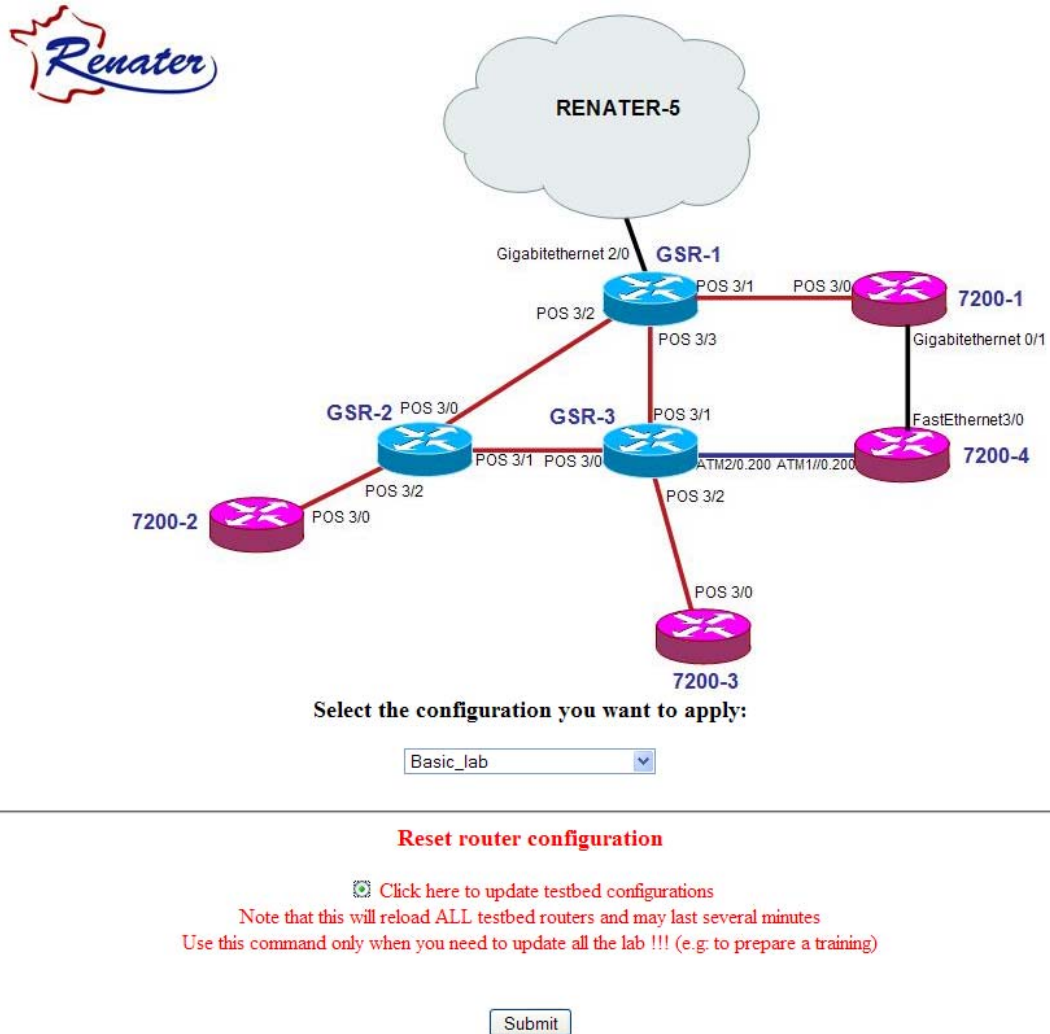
Renater

RENATER-5

Gigabitethernet 2/0
GSR-1
POS 3/1
POS 3/0
7200-1
POS 3/2
POS 3/3
Gigabitethernet 0/1

GSR-2
POS 3/0
GSR-3
POS 3/1
FastEthernet3/0
POS 3/1
POS 3/0
ATM2/0.200
ATM1//0.200
7200-4
POS 3/2
POS 3/2
7200-2
POS 3/0

POS 3/0
7200-3

Select the configuration you want to apply:

Basic_lab

Reset router configuration

Click here to update testbed configurations
Note that this will reload ALL testbed routers and may last several minutes
Use this command only when you need to update all the lab !!! (e.g: to prepare a training)

Submit